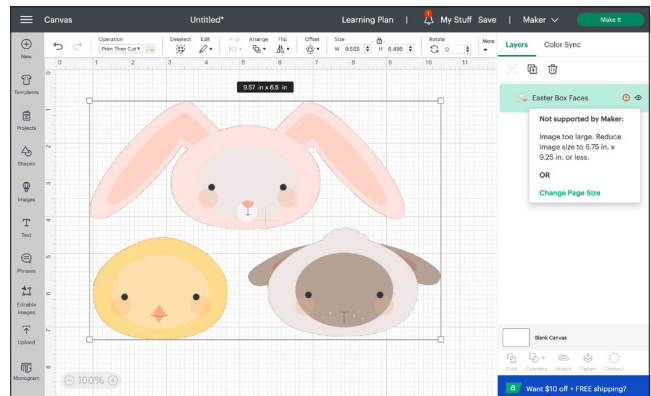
Canvas
Untitled*
Learning Plan | My Stuff Save | Maker
Make It

New
Templates
Projects
Shapes
Images
Text
Phrases
Editable Images
Upload
Monogram

Operation
Print Then Cut
Deselect
Edit
Align
Arrange
Flip
Offset
Size
W 9.565
H 6.495
Rotate
0
More

9.57 in x 6.5 in

100%

Layers
Color Sync

Easter Box Faces

Not supported by Maker:
Image too large. Reduce image size to 6.75 in. x 9.25 in. or less.
OR
Change Page Size

Blank Canvas

Slice
Combine
Attach
Flatten
Contour

Want $10 off + FREE shipping?